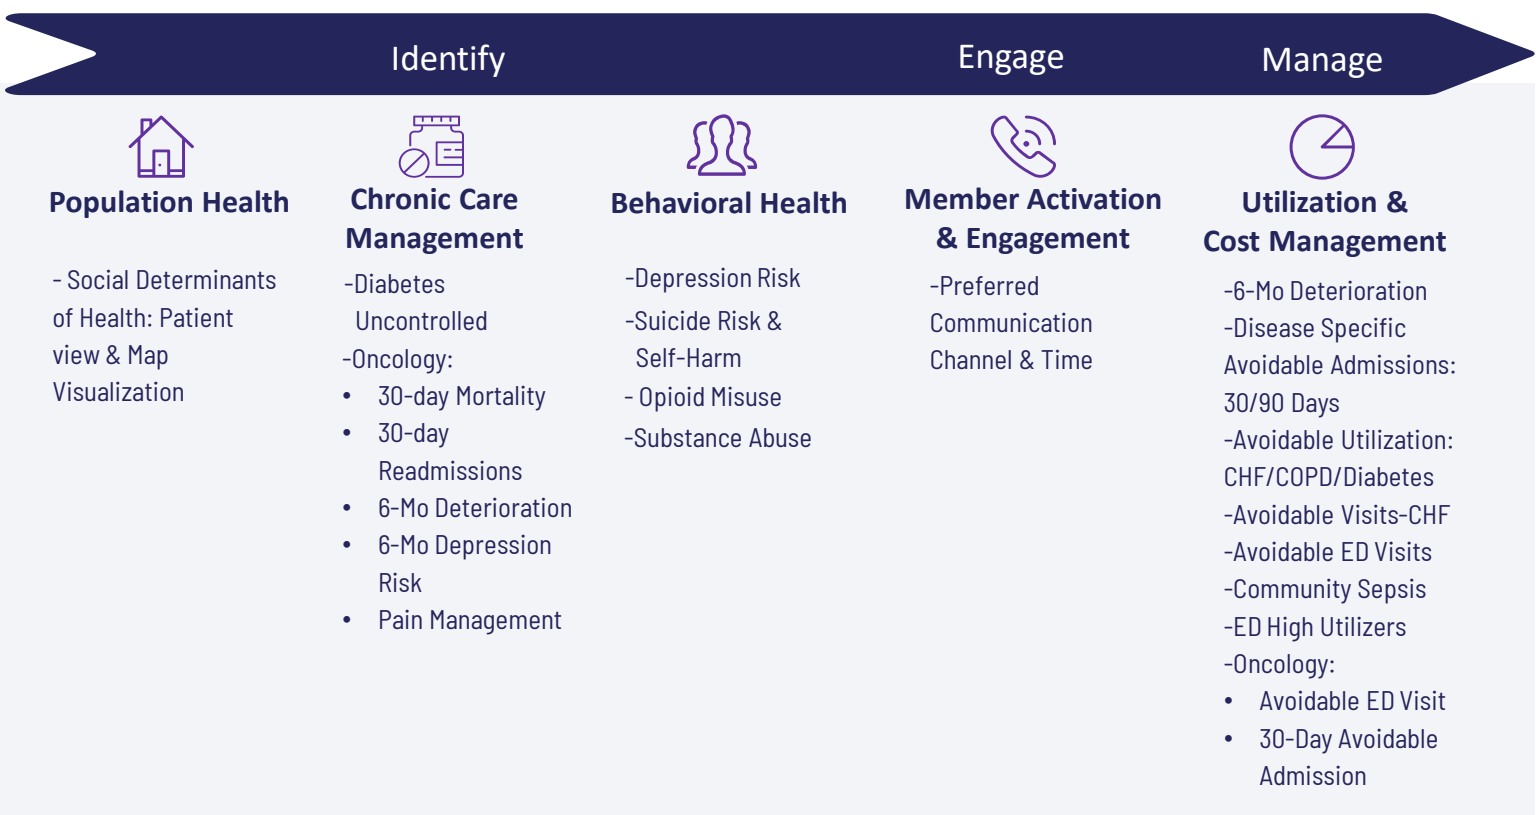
Identify

Engage

Manage

Population Health

- Social Determinants of Health: Patient view & Map Visualization

Chronic Care Management

-Diabetes Uncontrolled
-Oncology:
• 30-day Mortality
• 30-day Readmissions
• 6-Mo Deterioration
• 6-Mo Depression Risk
• Pain Management

Behavioral Health

-Depression Risk
-Suicide Risk & Self-Harm
- Opioid Misuse
-Substance Abuse

Member Activation & Engagement

-Preferred Communication Channel & Time

Utilization & Cost Management

-6-Mo Deterioration
-Disease Specific Avoidable Admissions: 30/90 Days
-Avoidable Utilization: CHF/COPD/Diabetes
-Avoidable Visits-CHF
-Avoidable ED Visits
-Community Sepsis
-ED High Utilizers
-Oncology:
• Avoidable ED Visit
• 30-Day Avoidable Admission